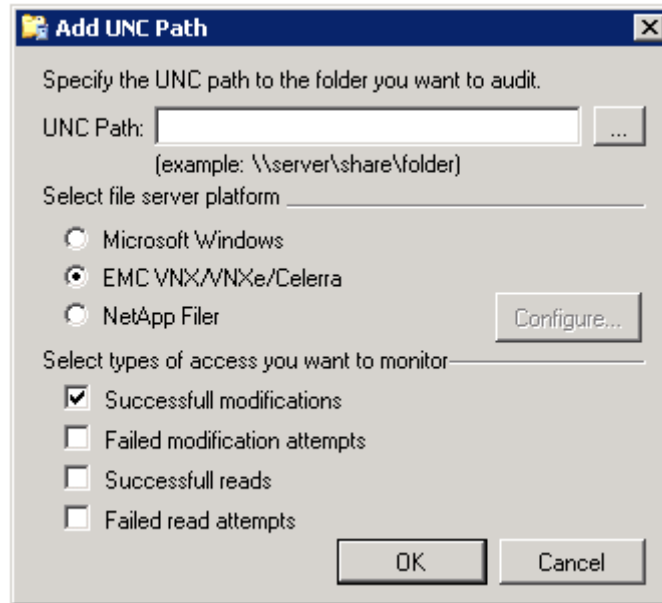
Add UNC Path

Specify the UNC path to the folder you want to audit.

UNC Path: ...

(example: \\server\share\folder)

Select file server platform

Microsoft Windows

EMC VNX/VNXe/Celerra

NetApp Filer

Configure...

Select types of access you want to monitor

Successfull modifications

Failed modification attempts

Successfull reads

Failed read attempts

OK

Cancel